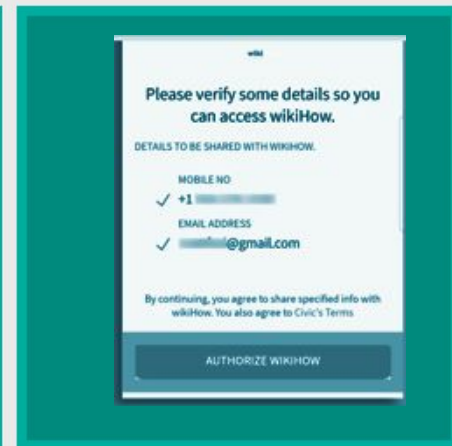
wiki

Please verify some details so you can access wikiHow.

DETAILS TO BE SHARED WITH WIKIHOW.

MOBILE NO

✓ +1 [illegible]

EMAIL ADDRESS

✓ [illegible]@gmail.com

By continuing, you agree to share specified info with wikiHow. You also agree to Civic's Terms

AUTHORIZE WIKIHOW